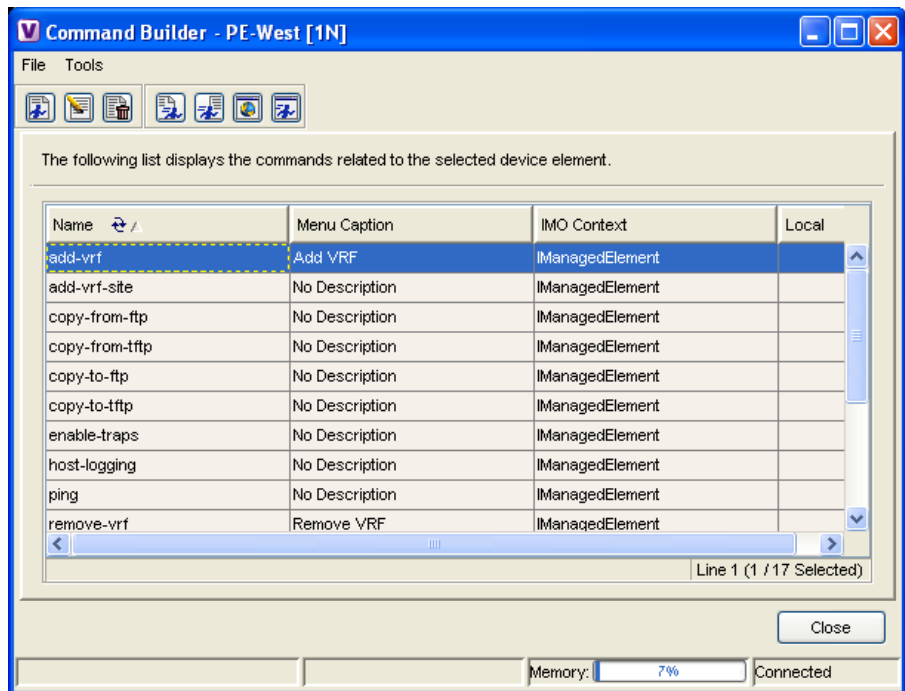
Command Builder - PE-West [1N]

File Tools

The following list displays the commands related to the selected device element.

| Name | Menu Caption | IMO Context | Local |
|---|---|---|---|
| add-vrf | Add VRF | IManagedElement | |
| add-vrf-site | No Description | IManagedElement | |
| copy-from-ftp | No Description | IManagedElement | |
| copy-from-tftp | No Description | IManagedElement | |
| copy-to-ftp | No Description | IManagedElement | |
| copy-to-tftp | No Description | IManagedElement | |
| enable-traps | No Description | IManagedElement | |
| host-logging | No Description | IManagedElement | |
| ping | No Description | IManagedElement | |
| remove-vrf | Remove VRF | IManagedElement | |

Line 1 (1 / 17 Selected)

Close

Memory: 7% Connected